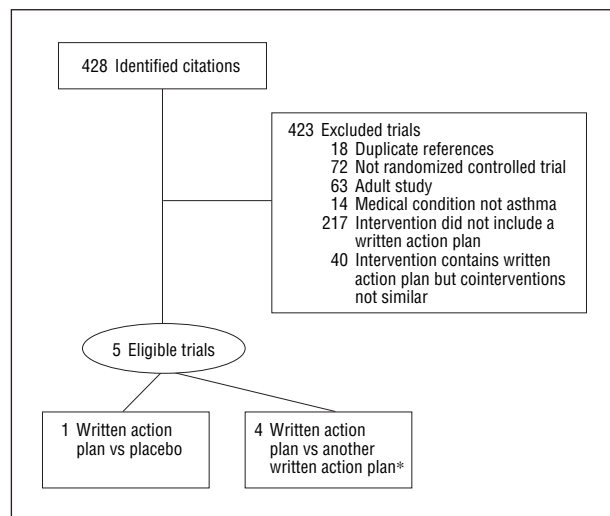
428 Identified citations

423 Excluded trials
18 Duplicate references
72 Not randomized controlled trial
63 Adult study
14 Medical condition not asthma
217 Intervention did not include a written action plan
40 Intervention contains written action plan but cointerventions not similar

5 Eligible trials

1 Written action plan vs placebo

4 Written action plan vs another written action plan*